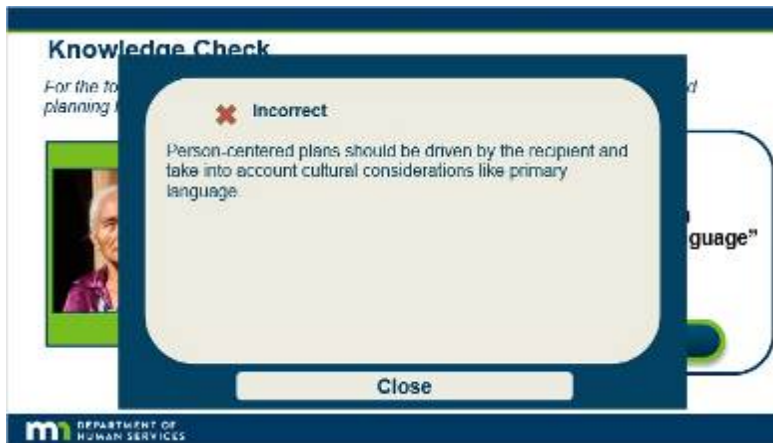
Knowledge Check

For the fo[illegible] d planning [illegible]

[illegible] guage"

Incorrect

Person-centered plans should be driven by the recipient and take into account cultural considerations like primary language.

Close

DEPARTMENT OF HUMAN SERVICES